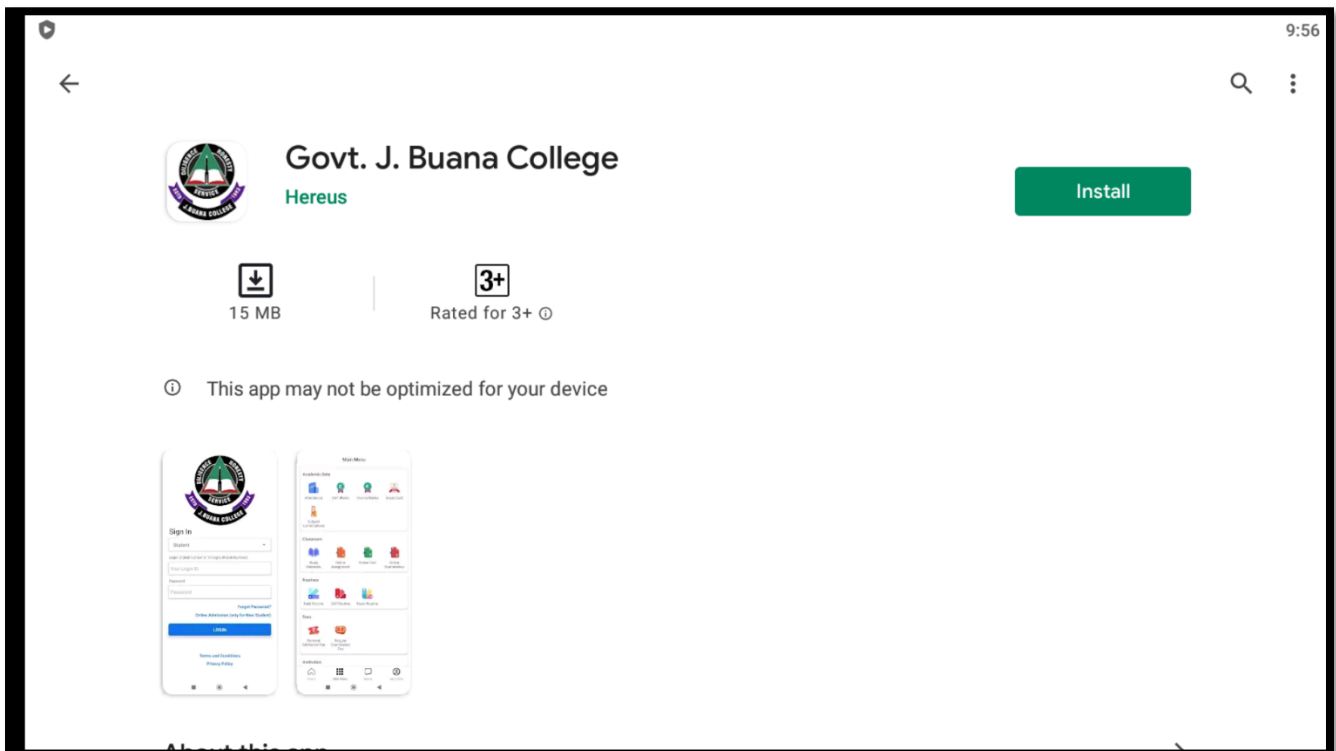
9:56

Govt. J. Buana College

Hereus

Install

15 MB

3+

Rated for 3+

This app may not be optimized for your device

Sign In

Student

Forgot Password?

LOGIN

Terms and Conditions

Privacy Policy

Main Menu

Academic Data

Classroom

Routines

Fees

Activities

About this app